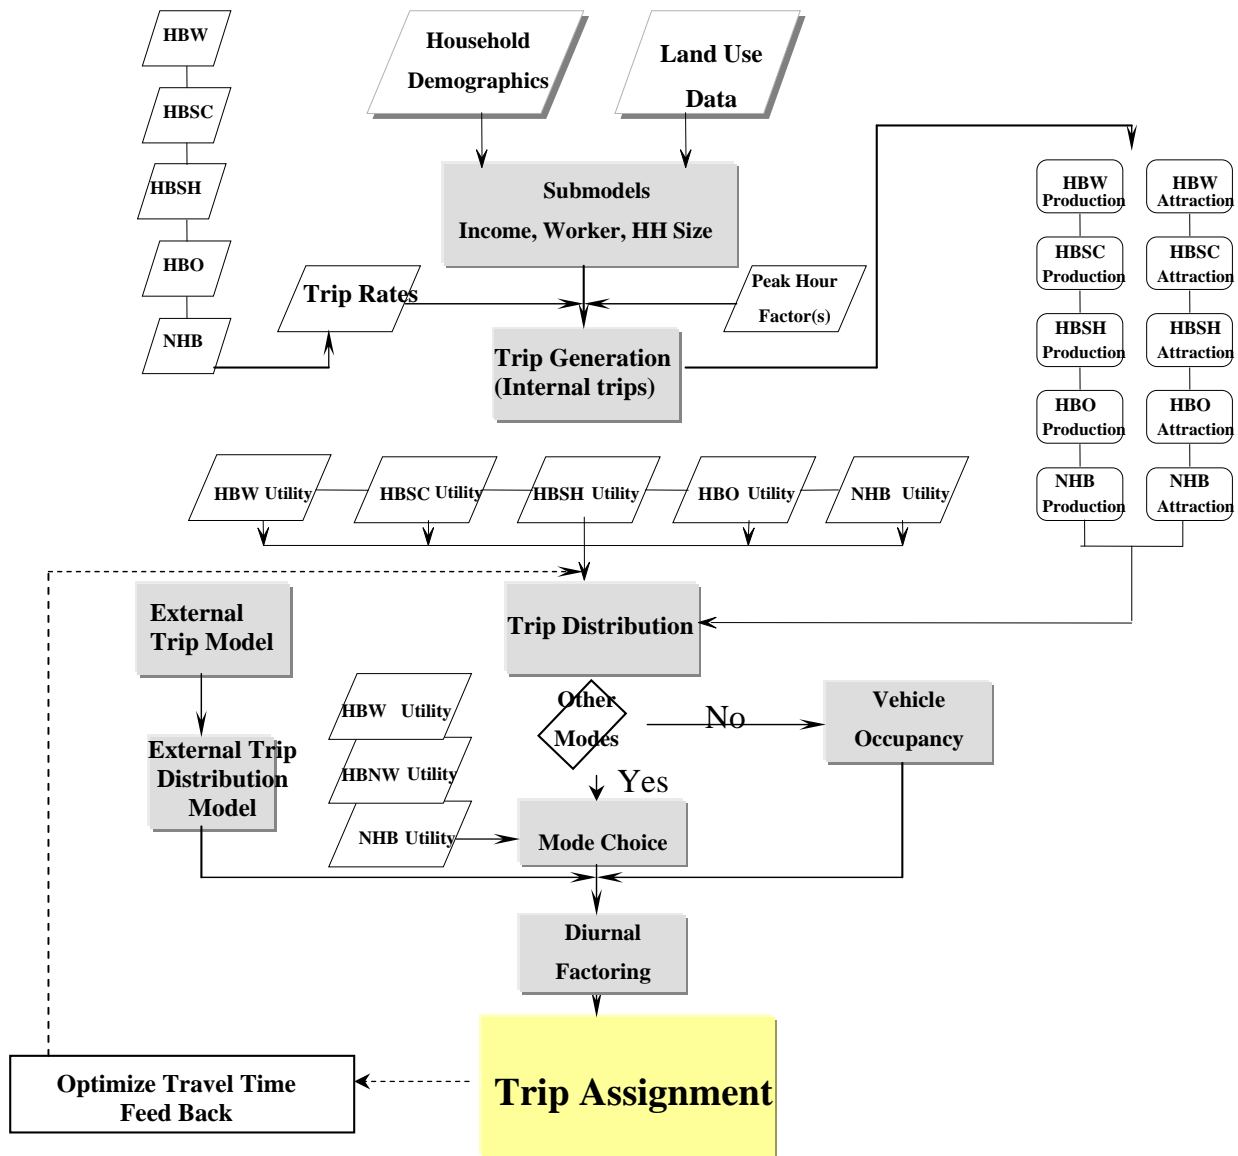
HBW

HBSC

HBSH

HBO

NHB

Household Demographics

Land Use Data

Submodels Income, Worker, HH Size

Trip Rates

Peak Hour Factor(s)

Trip Generation (Internal trips)

HBW Production

HBW Attraction

HBSC Production

HBSC Attraction

HBSH Production

HBSH Attraction

HBO Production

HBO Attraction

NHB Production

NHB Attraction

HBW Utility

HBSC Utility

HBSH Utility

HBO Utility

NHB Utility

External Trip Model

Trip Distribution

External Trip Distribution Model

HBW Utility

HBNW Utility

NHB Utility

Other Modes

No

Vehicle Occupancy

Yes

Mode Choice

Diurnal Factoring

Optimize Travel Time Feed Back

Trip Assignment